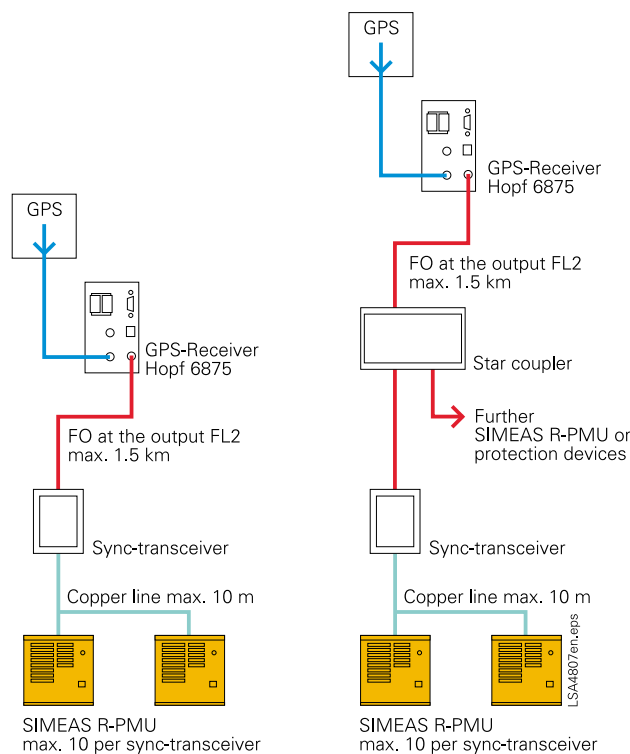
GPS

GPS-Receiver
Hopf 6875

FO at the output FL2
max. 1.5 km

Sync-transceiver

Copper line max. 10 m

SIMEAS R-PMU
max. 10 per sync-transceiver

GPS

GPS-Receiver
Hopf 6875

FO at the output FL2
max. 1.5 km

Star coupler

Further
SIMEAS R-PMU or
protection devices

Sync-transceiver

Copper line max. 10 m

LSA4807en.eps

SIMEAS R-PMU
max. 10 per sync-transceiver